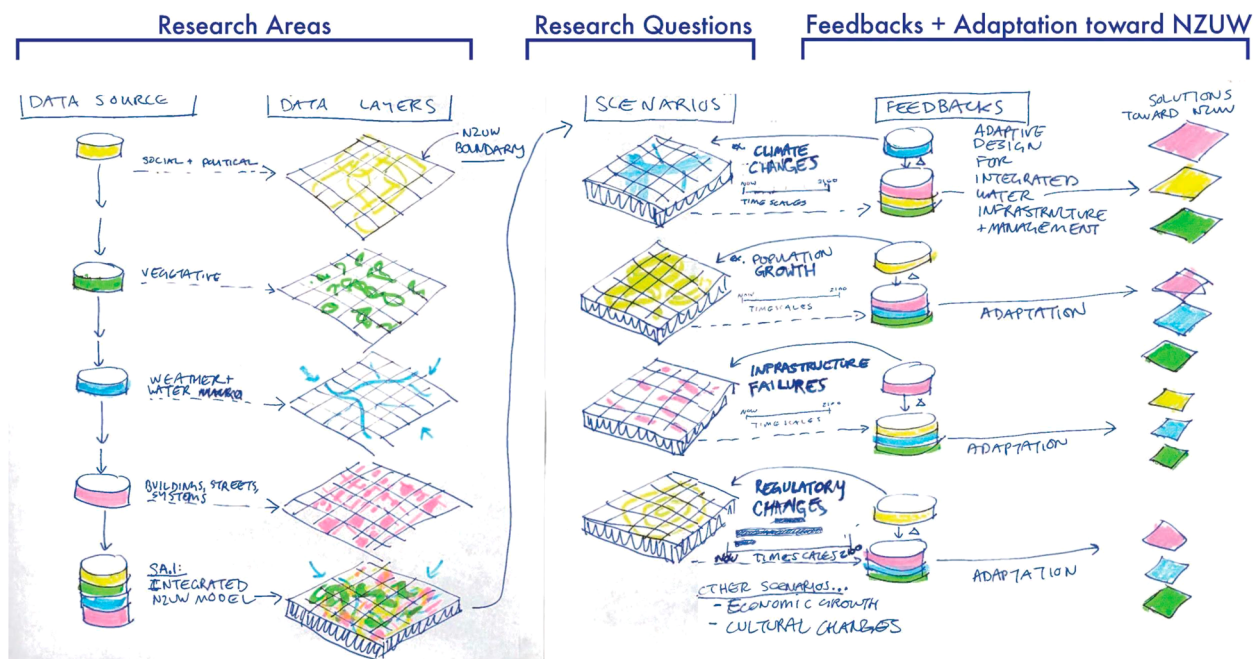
Research Areas

Research Questions

Feedbacks + Adaptation toward NZUW

DATA SOURCE

DATA LAYERS

SOCIAL + POLITICAL

NZUW BOUNDARY

VEGETATIVE

WEATHER + WATER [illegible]

BUILDINGS, STREETS, SYSTEMS

SA:I: INTEGRATED NZUW MODEL

SCENARIOS

FEEDBACKS

SOLUTIONS TOWARD NZUW

EX. CLIMATE CHANGES

NOW 2100

TIME SCALES

ADAPTIVE DESIGN FOR INTEGRATED WATER INFRASTRUCTURE + MANAGEMENT

EX. POPULATION GROWTH

NOW 2100

TIMESCALES

ADAPTATION

INFRASTRUCTURE FAILURES

NOW 2100

TIMESCALES

ADAPTATION

REGULATORY CHANGES

NOW TIMESCALES 2100

ADAPTATION

OTHER SCENARIOS...
- ECONOMIC GROWTH
- CULTURAL CHANGES